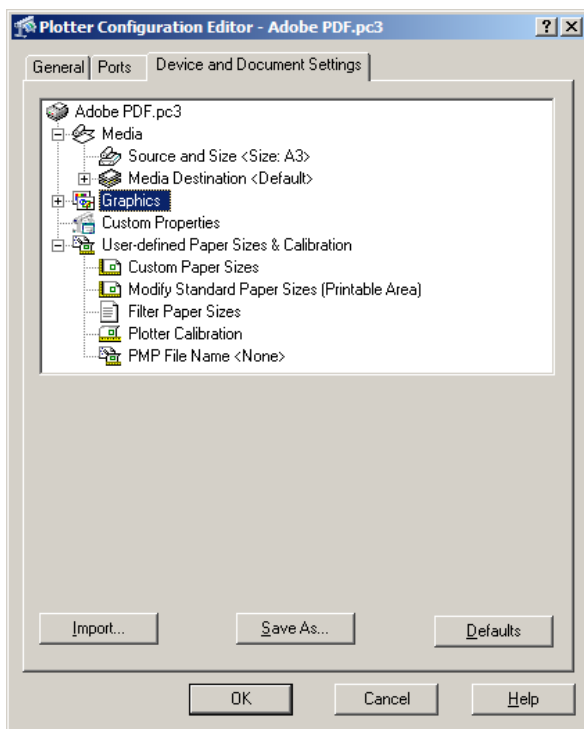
Plotter Configuration Editor - Adobe PDF.pc3

?

General | Ports | Device and Document Settings

Adobe PDF.pc3
Media
Source and Size <Size: A3>
Media Destination <Default>
Graphics
Custom Properties
User-defined Paper Sizes & Calibration
Custom Paper Sizes
Modify Standard Paper Sizes (Printable Area)
Filter Paper Sizes
Plotter Calibration
PMP File Name <None>

Import...

Save As...

Defaults

OK

Cancel

Help